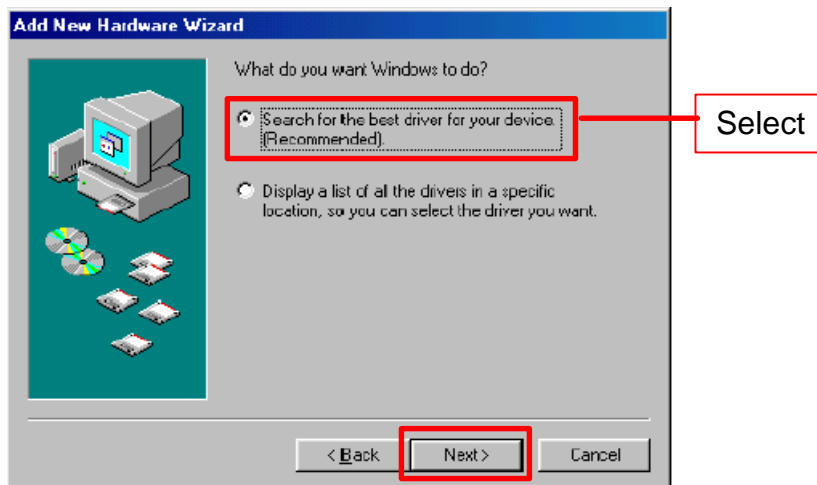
Add New Hardware Wizard

What do you want Windows to do?

Search for the best driver for your device. (Recommended).

Select

Display a list of all the drivers in a specific location, so you can select the driver you want.

< Back

Next >

Cancel